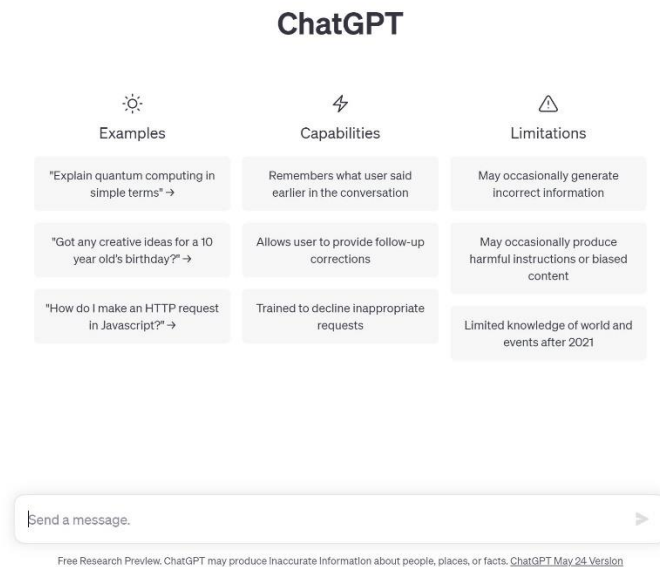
ChatGPT

Examples

"Explain quantum computing in simple terms" →

"Got any creative ideas for a 10 year old's birthday?" →

"How do I make an HTTP request in Javascript?" →

Capabilities

Remembers what user said earlier in the conversation

Allows user to provide follow-up corrections

Trained to decline inappropriate requests

Limitations

May occasionally generate incorrect information

May occasionally produce harmful instructions or biased content

Limited knowledge of world and events after 2021

Send a message.

Free Research Preview. ChatGPT may produce inaccurate information about people, places, or facts. ChatGPT May 24 Version